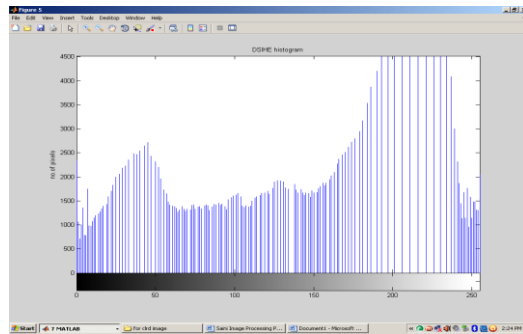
Figure 5
File Edit View Insert Tools Desktop Window Help
DSIHE histogram
4500
4000
3500
3000
2500
2000
1500
1000
500
0
no of pixels
0
50
100
150
200
250
Start
7 MATLAB
For clrd image
Saini Image Processing P...
Document1 - Microsoft ...
2:24 PM